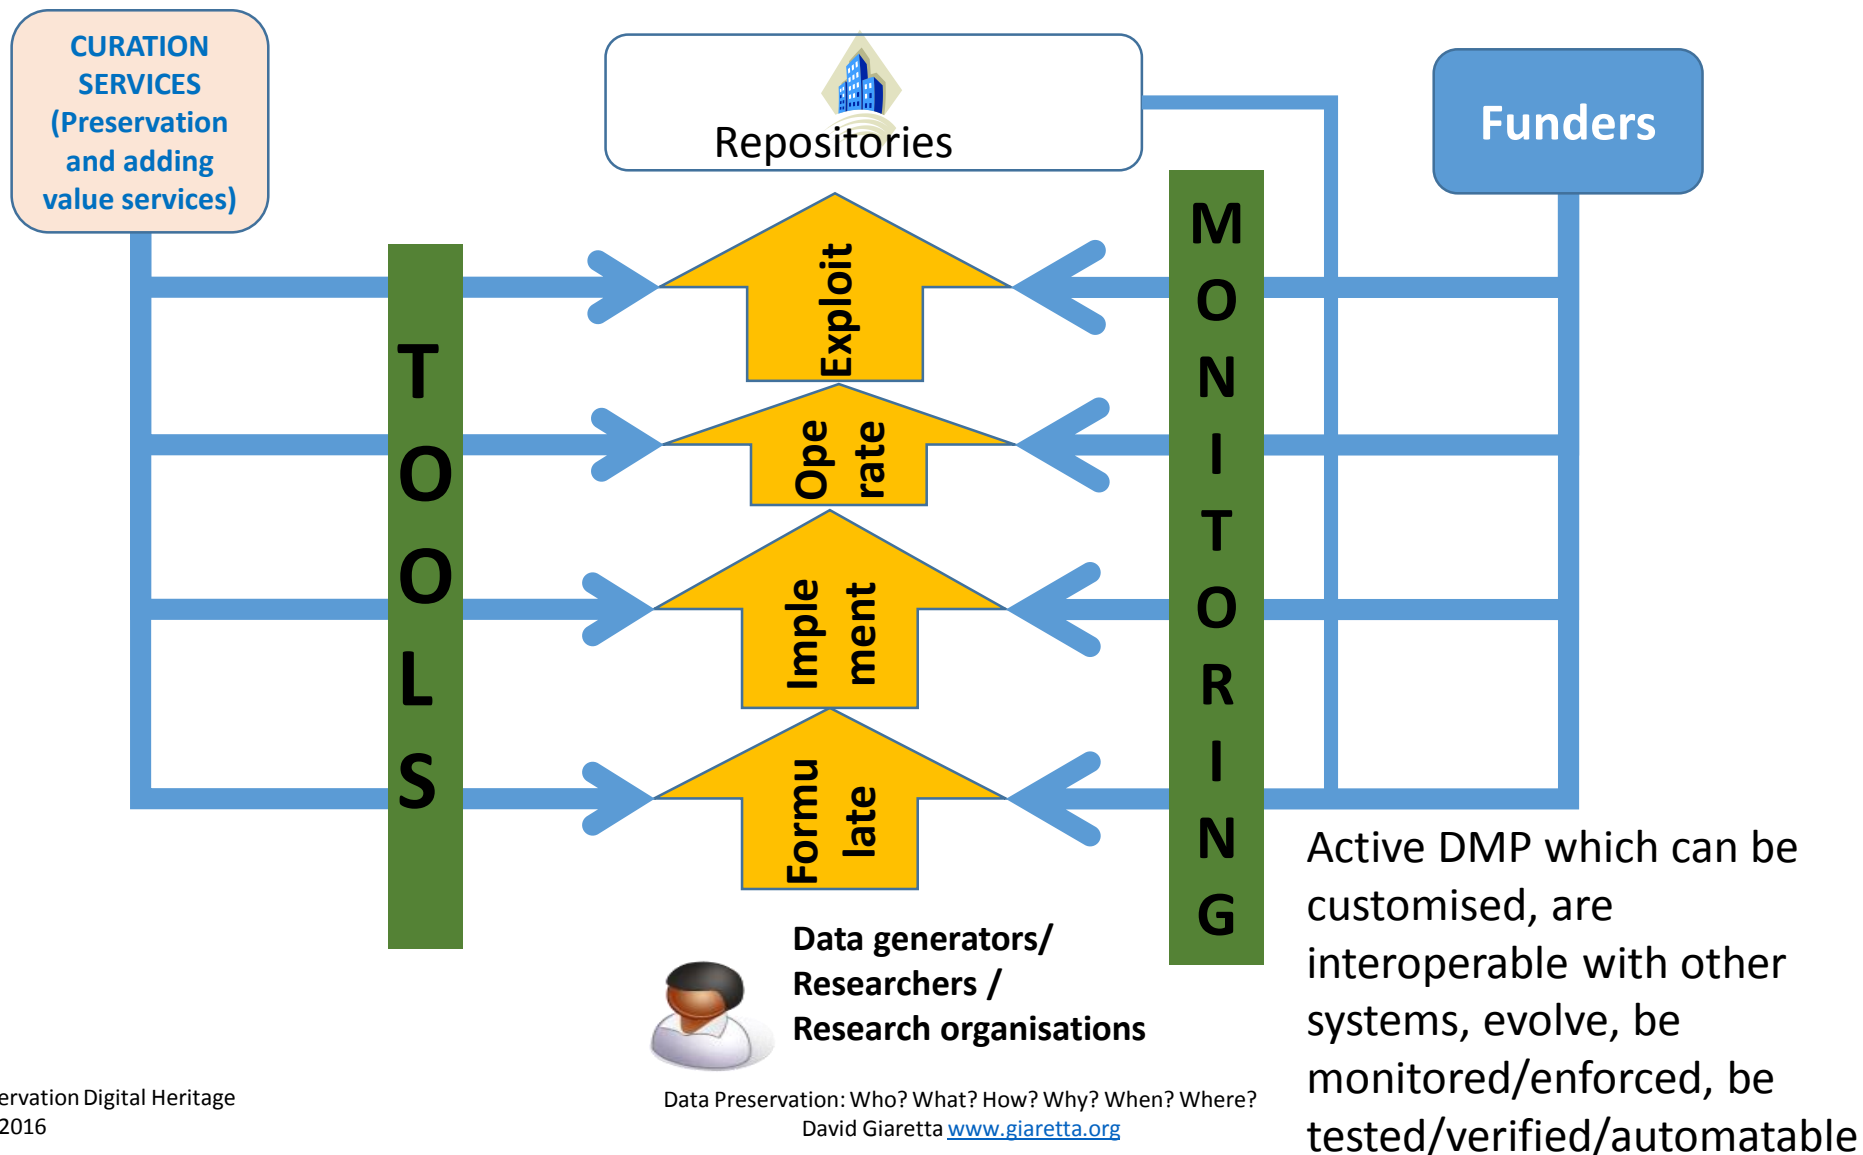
CURATION SERVICES (Preservation and adding value services)

Repositories

Funders

TOOLS

Exploit

Ope rate

Imple ment

Formu late

MONITORING

Active DMP which can be customised, are interoperable with other systems, evolve, be monitored/enforced, be tested/verified/automatable

Data generators/ Researchers / Research organisations

ervation Digital Heritage
2016

Data Preservation: Who? What? How? Why? When? Where?
David Giaretta www.giaretta.org